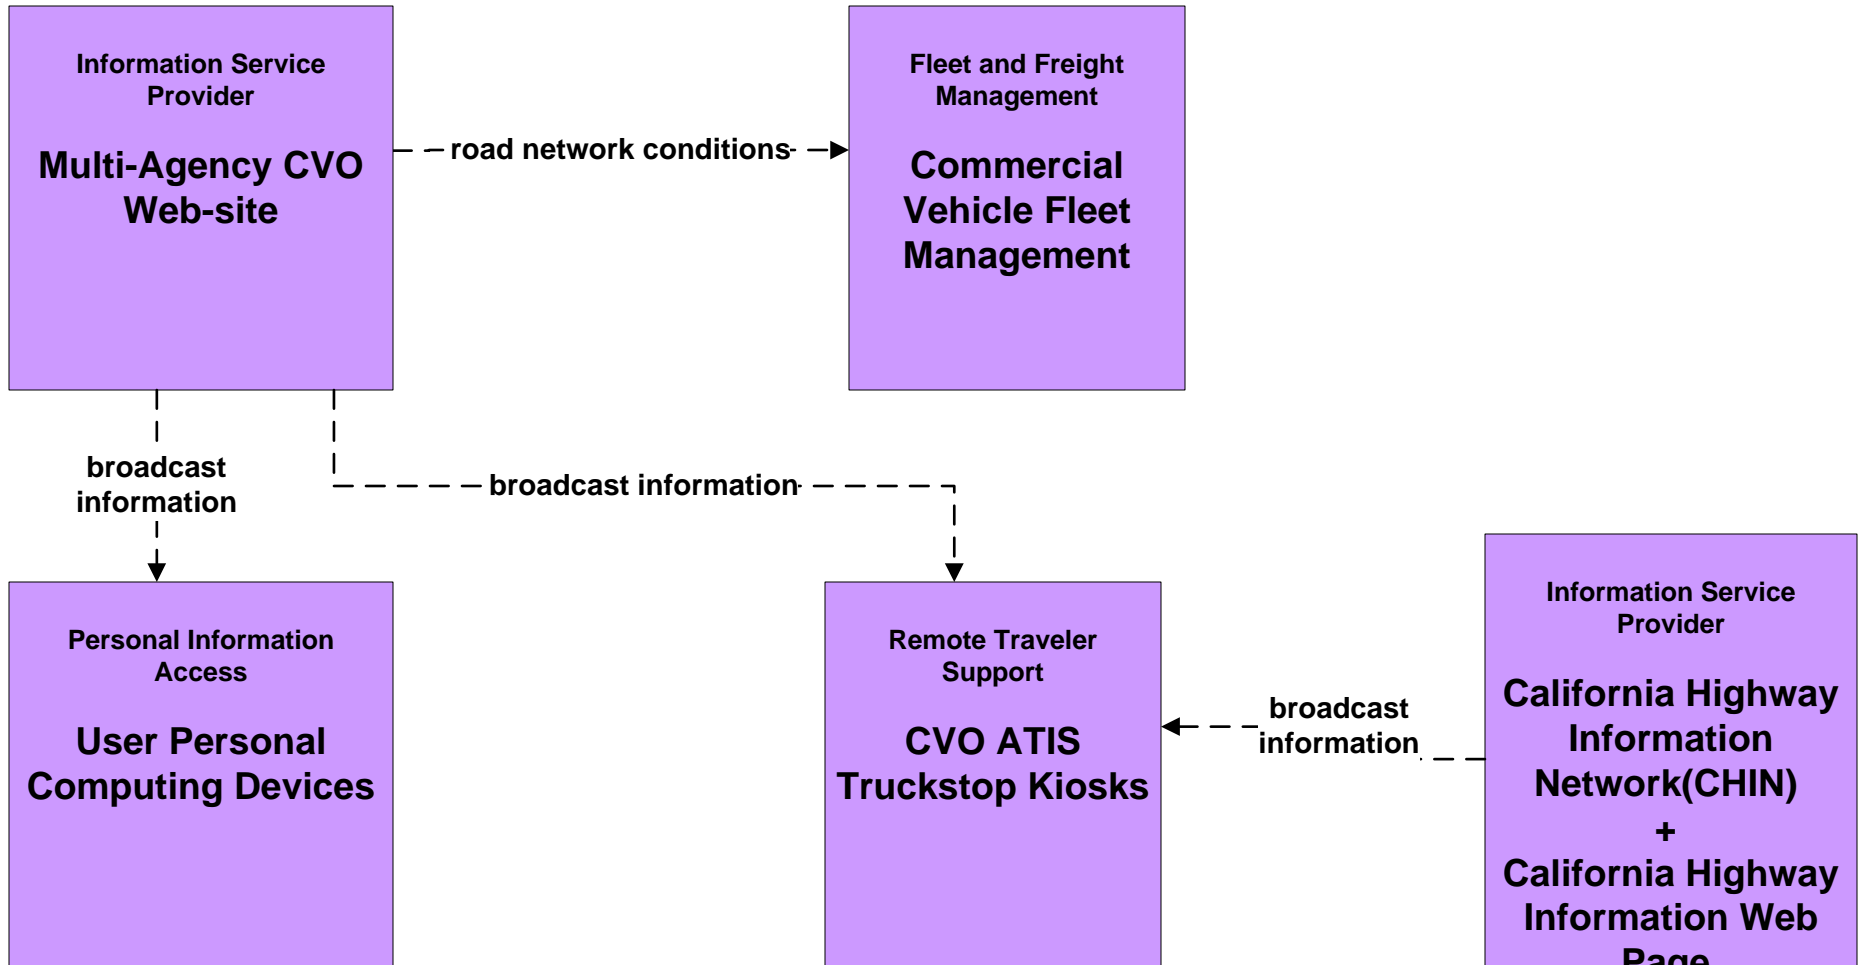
Information Service Provider

Multi-Agency CVO Web-site

road network conditions

Fleet and Freight Management

Commercial Vehicle Fleet Management

broadcast information

broadcast information

Personal Information Access

User Personal Computing Devices

Remote Traveler Support

CVO ATIS Truckstop Kiosks

broadcast information

Information Service Provider

California Highway Information Network(CHIN) + California Highway Information Web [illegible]